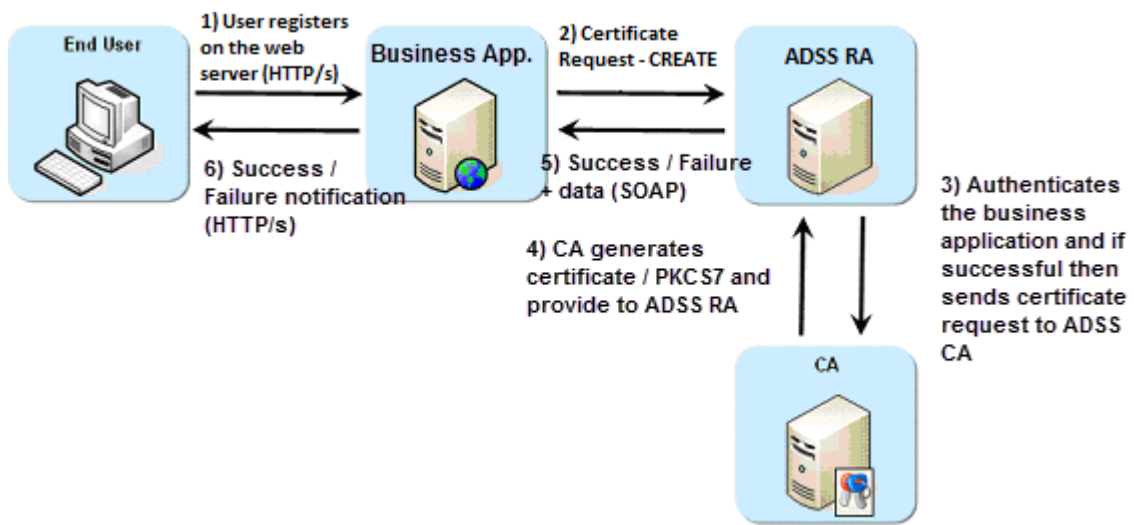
End User

1) User registers on the web server (HTTP/s)

Business App.

2) Certificate Request - CREATE

ADSS RA

6) Success / Failure notification (HTTP/s)

5) Success / Failure + data (SOAP)

3) Authenticates the business application and if successful then sends certificate request to ADSS CA

4) CA generates certificate / PKCS7 and provide to ADSS RA

CA